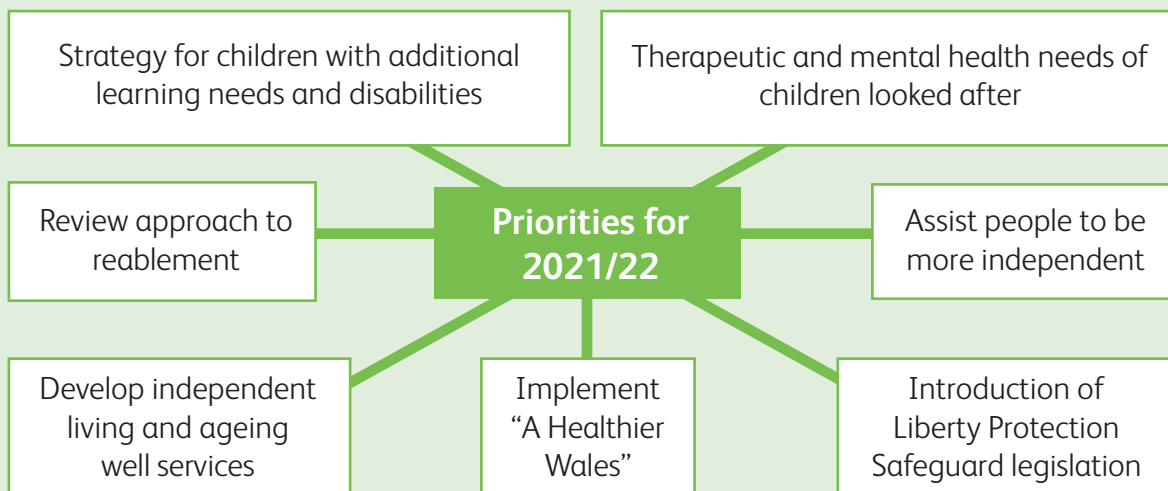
Strategy for children with additional learning needs and disabilities

Therapeutic and mental health needs of children looked after

Review approach to reablement

Priorities for 2021/22

Assist people to be more independent

Develop independent living and ageing well services

Implement "A Healthier Wales"

Introduction of Liberty Protection Safeguard legislation